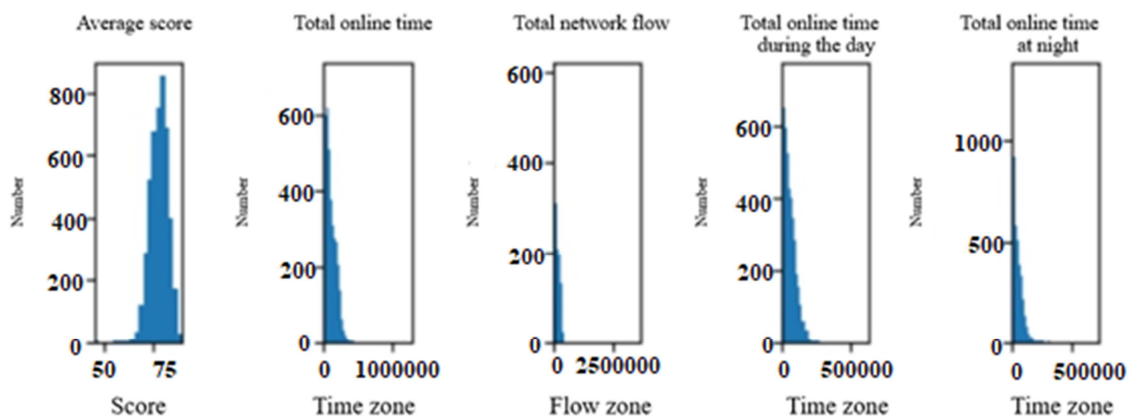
Average score

Number

800
600
400
200
0

50 75

Score

Total online time

Number

600
400
200
0

0 1000000

Time zone

Total network flow

Number

600
400
200
0

0 2500000

Flow zone

Total online time during the day

Number

600
400
200
0

0 500000

Time zone

Total online time at night

Number

1000
500
0

0 500000

Time zone